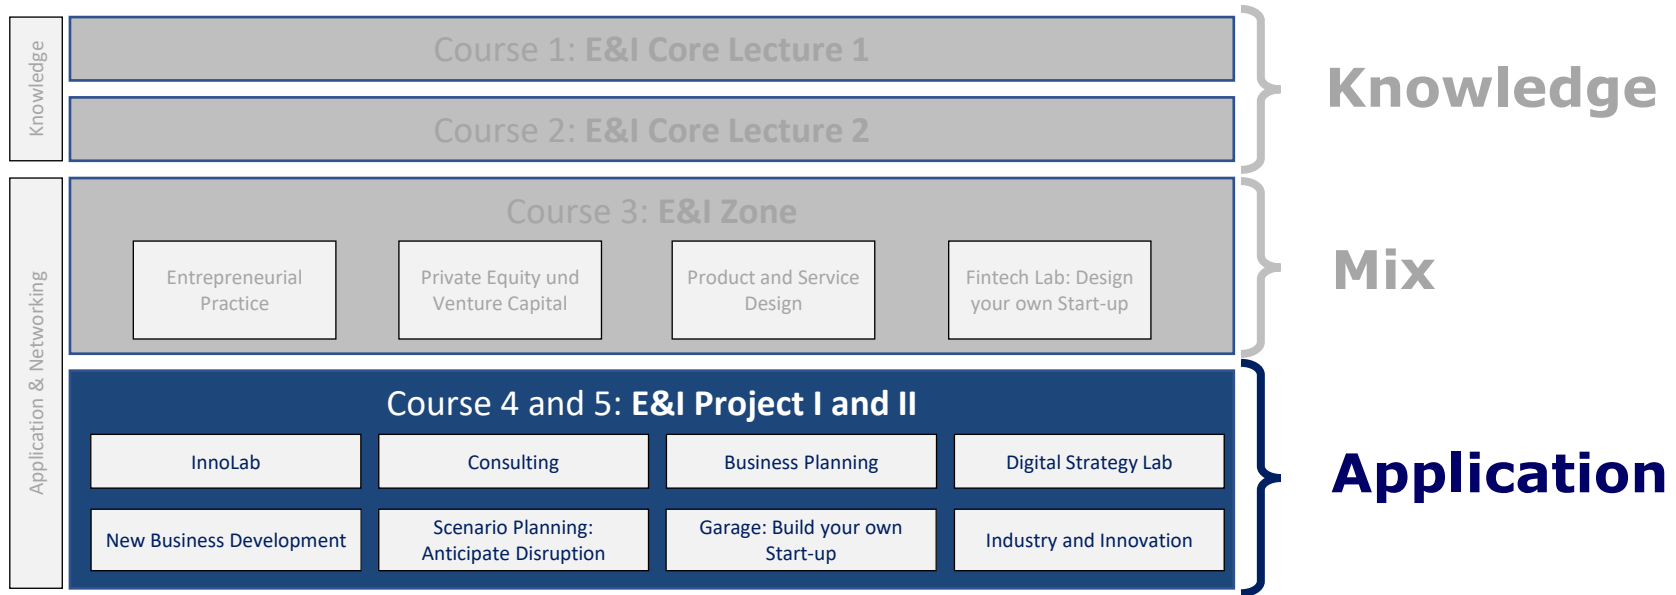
Knowledge

Application & Networking

Course 1: E&I Core Lecture 1

Course 2: E&I Core Lecture 2

Knowledge

Course 3: E&I Zone

Entrepreneurial Practice

Private Equity und Venture Capital

Product and Service Design

Fintech Lab: Design your own Start-up

Mix

Course 4 and 5: E&I Project I and II

InnoLab

Consulting

Business Planning

Digital Strategy Lab

New Business Development

Scenario Planning: Anticipate Disruption

Garage: Build your own Start-up

Industry and Innovation

Application